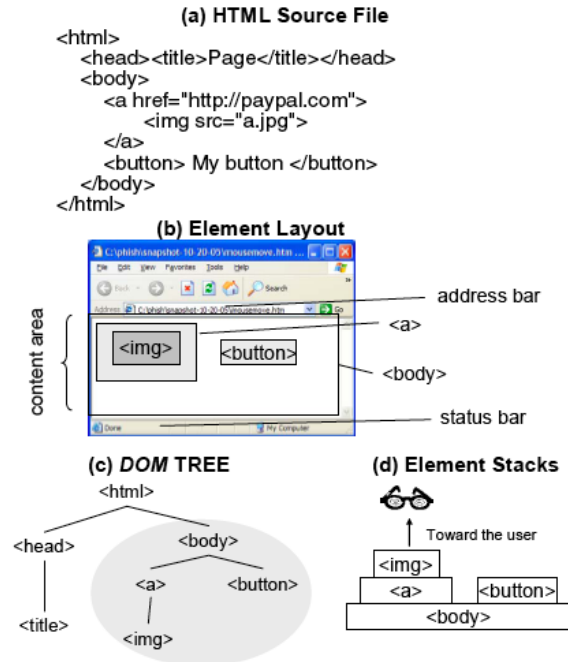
(a) HTML Source File

<html>
<head><title>Page</title></head>
<body>
<a href="http://paypal.com">
<img src="a.jpg">
</a>
<button> My button </button>
</body>
</html>

(b) Element Layout

C:\phish\snapshot-10-20-05\mousemove.htm

File Edit View Favorites Tools Help

Back Search

Address C:\phish\snapshot-10-20-05\mousemove.htm Go

address bar

<a>

content area

<img>

<button>

<body>

status bar

Done My Computer

(c) DOM TREE

<html>

<head>

<body>

<title>

<a>

<button>

<img>

(d) Element Stacks

Toward the user

<img>

<a>

<button>

<body>